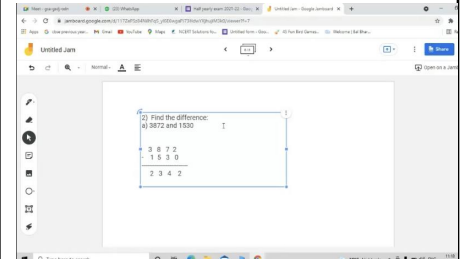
Meet - gce-gedj-exh
(22) WhatsApp
Half yearly exam 2021-22 - Goo
Untitled Jam - Google Jamboard

jamboard.google.com/d/1773xfF5zN9MRFQ1_yfE0ivgaFt7Xfrkwr9QhuyM3t6Q/viewer?f=7

Apps
cbse previous year...
Gmail
YouTube
Maps
NCERT Solutions fo...
Untitled form - Goo...
30 Fun Bird Games...
Welcome | Bal Bhar...

Untitled Jam
Share
Normal
Open on a Jam

2) Find the difference:
a) 3872 and 1530

$\begin{array}{r} 3\ 8\ 7\ 2 \\ -\ 1\ 5\ 3\ 0 \\ \hline 2\ 3\ 4\ 2 \end{array}$

Type here to search
11:58